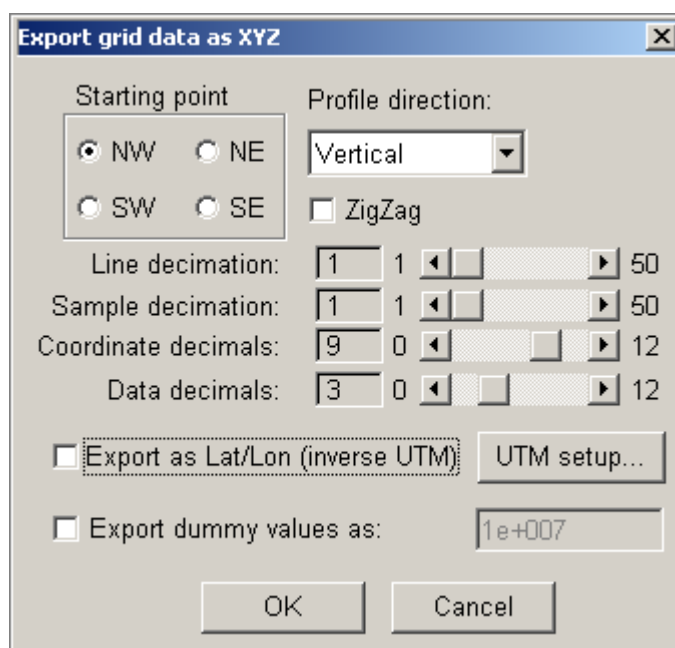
Export grid data as XYZ

Starting point

NW NE

SW SE

Profile direction:

Vertical

ZigZag

Line decimation: 1 1 50

Sample decimation: 1 1 50

Coordinate decimals: 9 0 12

Data decimals: 3 0 12

Export as Lat/Lon (inverse UTM)

UTM setup...

Export dummy values as: 1e+007

OK

Cancel